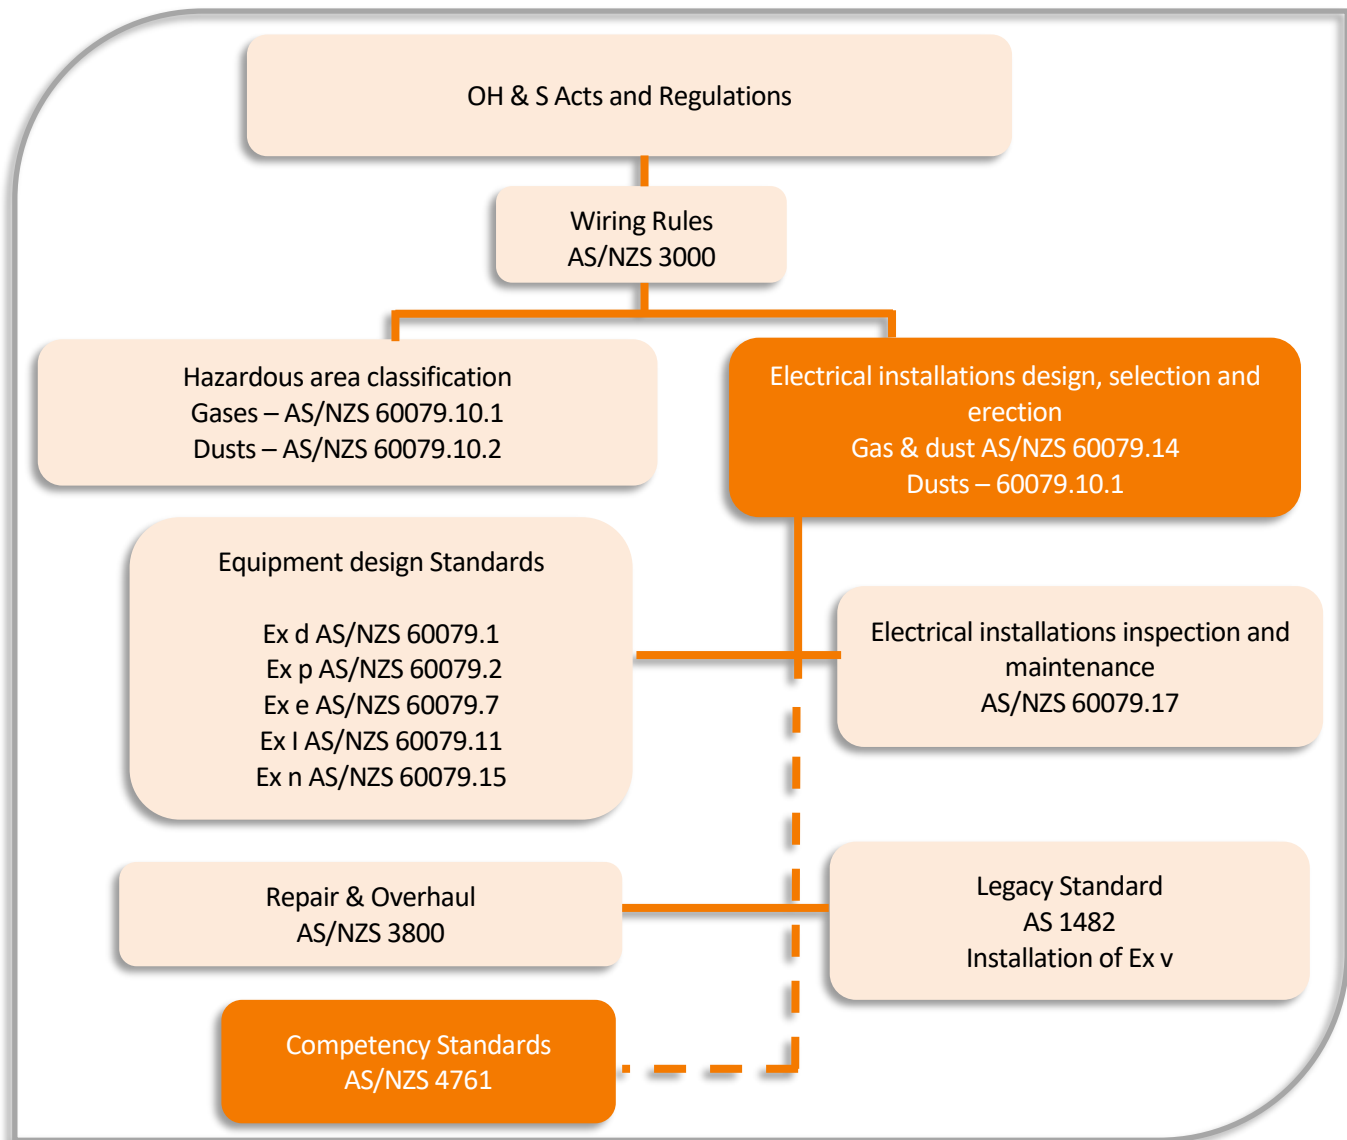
OH & S Acts and Regulations

Wiring Rules
AS/NZS 3000

Hazardous area classification
Gases – AS/NZS 60079.10.1
Dusts – AS/NZS 60079.10.2

Electrical installations design, selection and erection
Gas & dust AS/NZS 60079.14
Dusts – 60079.10.1

Equipment design Standards

Ex d AS/NZS 60079.1
Ex p AS/NZS 60079.2
Ex e AS/NZS 60079.7
Ex I AS/NZS 60079.11
Ex n AS/NZS 60079.15

Electrical installations inspection and maintenance
AS/NZS 60079.17

Repair & Overhaul
AS/NZS 3800

Legacy Standard
AS 1482
Installation of Ex v

Competency Standards
AS/NZS 4761